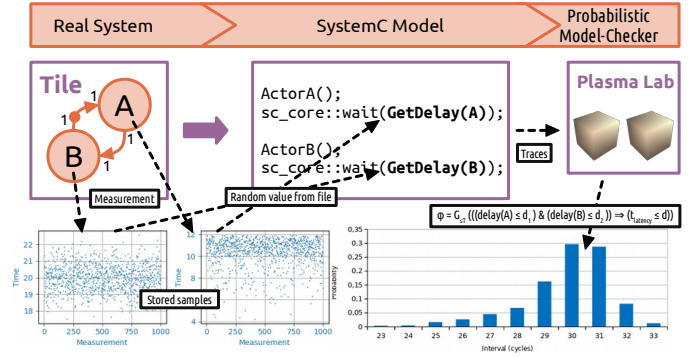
Real System

SystemC Model

Probabilistic Model-Checker

Tile

1

1

A

B

1

1

ActorA();
sc_core::wait(GetDelay(A));

ActorB();
sc_core::wait(GetDelay(B));

Plasma Lab

Traces

Measurement

Random value from file

$\varphi = G_{\leq T}$ (((delay(A) ≤ $d_1$) & (delay(B) ≤ $d_2$)) ⇒ ($t_{latency}$ ≤ d))

Stored samples

Time

22
21
20
19
18

0 250 500 750 1000

Measurement

Time

12
10
8
6
4

0 250 500 750 1000

Measurement

Probability

0.35
0.30
0.25
0.20
0.15
0.10
0.05
0.00

23 24 25 26 27 28 29 30 31 32 33

Interval (cycles)